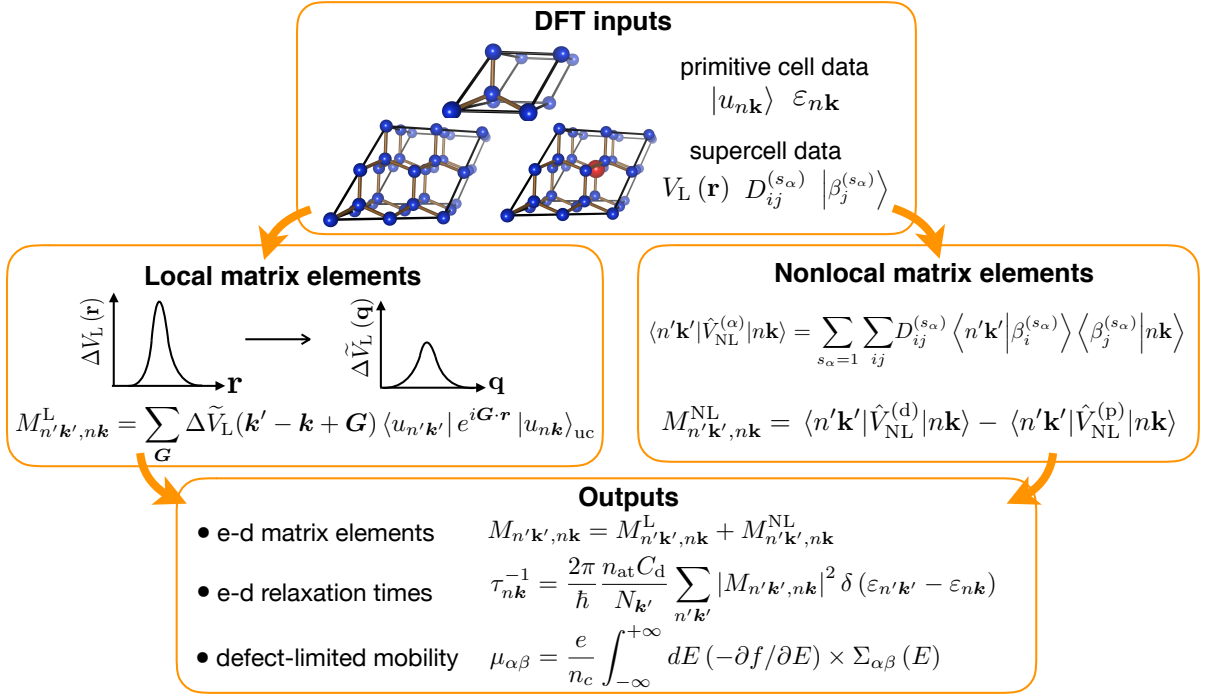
**DFT inputs**

primitive cell data
$|u_{n\mathbf{k}}\rangle \;\; \varepsilon_{n\mathbf{k}}$

supercell data
$V_{\mathrm{L}}(\mathbf{r}) \;\; D_{ij}^{(s_\alpha)} \;\; \left|\beta_j^{(s_\alpha)}\right\rangle$

**Local matrix elements**

$\Delta V_{\mathrm{L}}(\mathbf{r})$ $\mathbf{r}$ $\Delta\widetilde{V}_{\mathrm{L}}(\mathbf{q})$ $\mathbf{q}$

$M^{\mathrm{L}}_{n'\boldsymbol{k}',n\boldsymbol{k}} = \sum_{\boldsymbol{G}} \Delta\widetilde{V}_{\mathrm{L}}(\boldsymbol{k}'-\boldsymbol{k}+\boldsymbol{G}) \langle u_{n'\boldsymbol{k}'}| e^{i\boldsymbol{G}\cdot\boldsymbol{r}} |u_{n\boldsymbol{k}}\rangle_{\mathrm{uc}}$

**Nonlocal matrix elements**

$\langle n'\mathbf{k}'|\hat{V}^{(\alpha)}_{\mathrm{NL}}|n\mathbf{k}\rangle = \sum_{s_\alpha=1} \sum_{ij} D_{ij}^{(s_\alpha)} \left\langle n'\mathbf{k}'\middle|\beta_i^{(s_\alpha)}\right\rangle \left\langle \beta_j^{(s_\alpha)}\middle|n\mathbf{k}\right\rangle$

$M^{\mathrm{NL}}_{n'\mathbf{k}',n\mathbf{k}} = \langle n'\mathbf{k}'|\hat{V}^{(\mathrm{d})}_{\mathrm{NL}}|n\mathbf{k}\rangle - \langle n'\mathbf{k}'|\hat{V}^{(\mathrm{p})}_{\mathrm{NL}}|n\mathbf{k}\rangle$

**Outputs**

• e-d matrix elements $M_{n'\mathbf{k}',n\mathbf{k}} = M^{\mathrm{L}}_{n'\mathbf{k}',n\mathbf{k}} + M^{\mathrm{NL}}_{n'\mathbf{k}',n\mathbf{k}}$

• e-d relaxation times $\tau^{-1}_{n\boldsymbol{k}} = \frac{2\pi}{\hbar}\frac{n_{\mathrm{at}}C_{\mathrm{d}}}{N_{\boldsymbol{k}'}} \sum_{n'\boldsymbol{k}'} |M_{n'\boldsymbol{k}',n\boldsymbol{k}}|^2 \delta(\varepsilon_{n'\boldsymbol{k}'} - \varepsilon_{n\boldsymbol{k}})$

• defect-limited mobility $\mu_{\alpha\beta} = \frac{e}{n_c}\int_{-\infty}^{+\infty} dE\,(-\partial f/\partial E) \times \Sigma_{\alpha\beta}(E)$